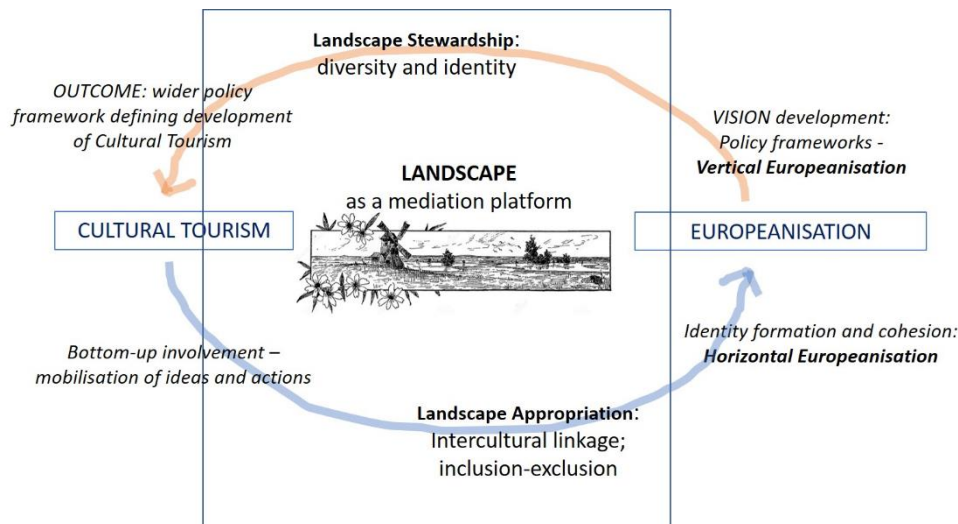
Landscape Stewardship: diversity and identity

OUTCOME: wider policy framework defining development of Cultural Tourism

VISION development: Policy frameworks - Vertical Europeanisation

LANDSCAPE as a mediation platform

CULTURAL TOURISM

EUROPEANISATION

Bottom-up involvement – mobilisation of ideas and actions

Identity formation and cohesion: Horizontal Europeanisation

Landscape Appropriation: Intercultural linkage; inclusion-exclusion